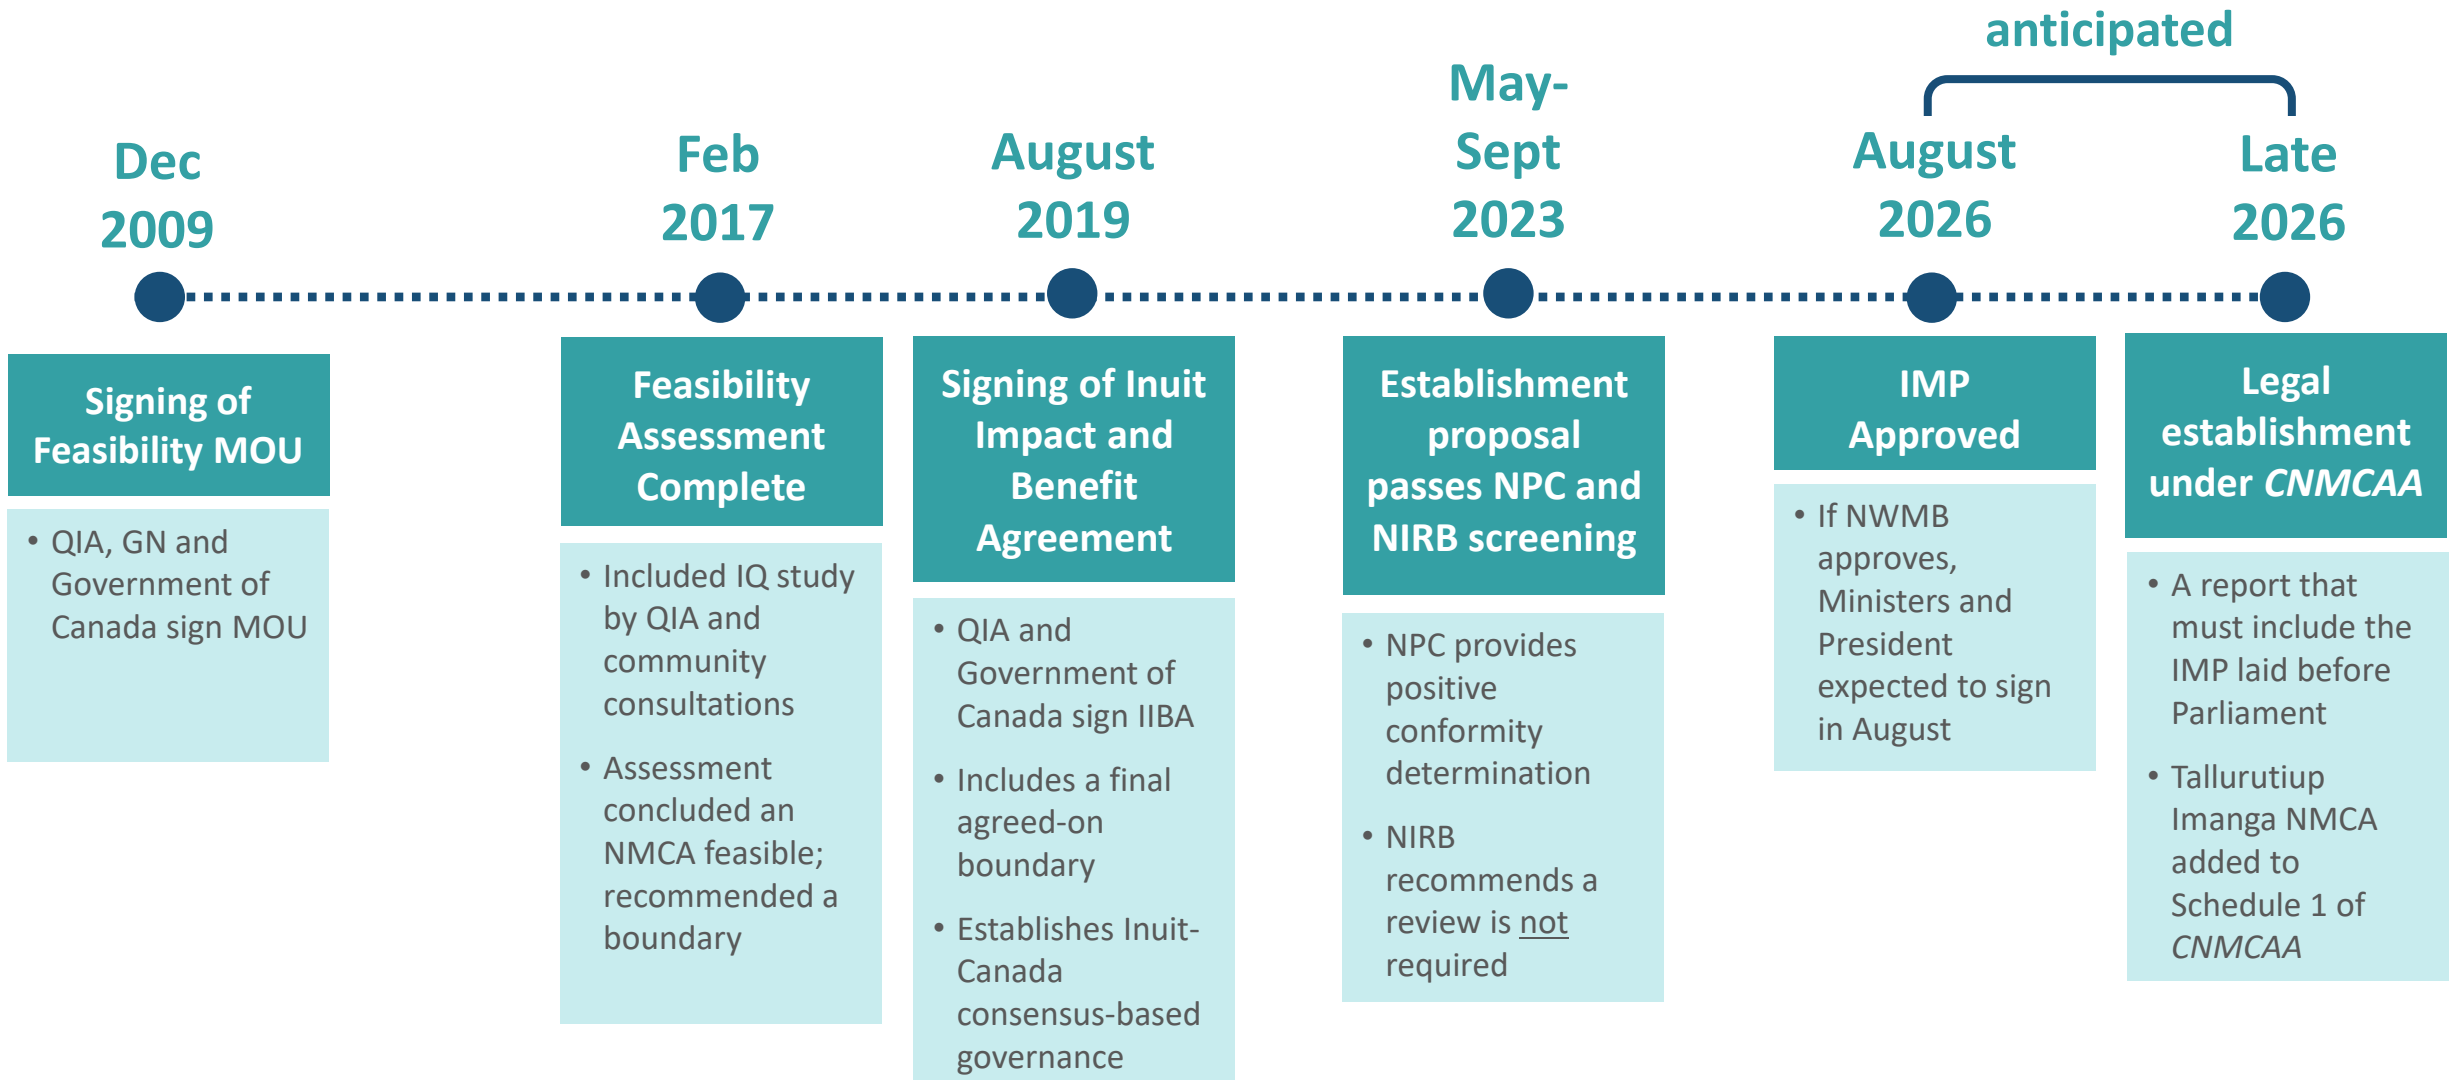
anticipated

Dec 2009

Feb 2017

August 2019

May-Sept 2023

August 2026

Late 2026

Signing of Feasibility MOU

• QIA, GN and Government of Canada sign MOU

Feasibility Assessment Complete

• Included IQ study by QIA and community consultations

• Assessment concluded an NMCA feasible; recommended a boundary

Signing of Inuit Impact and Benefit Agreement

• QIA and Government of Canada sign IIBA

• Includes a final agreed-on boundary

• Establishes Inuit-Canada consensus-based governance

Establishment proposal passes NPC and NIRB screening

• NPC provides positive conformity determination

• NIRB recommends a review is not required

IMP Approved

• If NWMB approves, Ministers and President expected to sign in August

Legal establishment under *CNMCAA*

• A report that must include the IMP laid before Parliament

• Tallurutiup Imanga NMCA added to Schedule 1 of *CNMCAA*